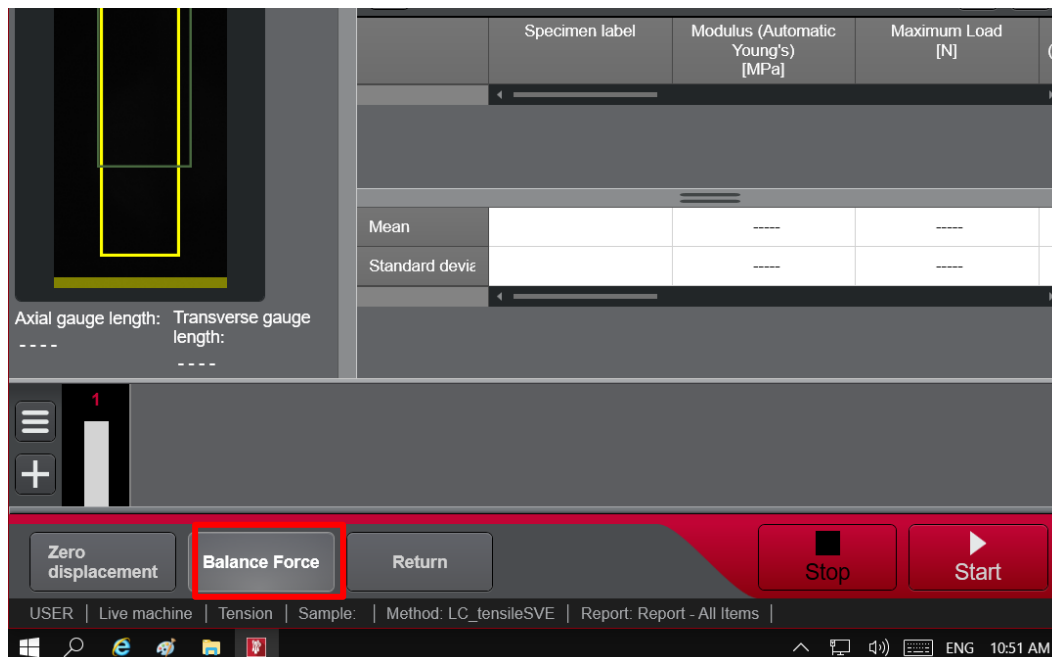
| | Specimen label | Modulus (Automatic Young's) [MPa] | Maximum Load [N] |
|---|---|---|---|
| Mean | | ----- | ----- |
| Standard devia | | ----- | ----- |

Axial gauge length:
----

Transverse gauge length:
----

1

Zero displacement

Balance Force

Return

Stop

Start

USER | Live machine | Tension | Sample: | Method: LC_tensileSVE | Report: Report - All Items |

ENG 10:51 AM